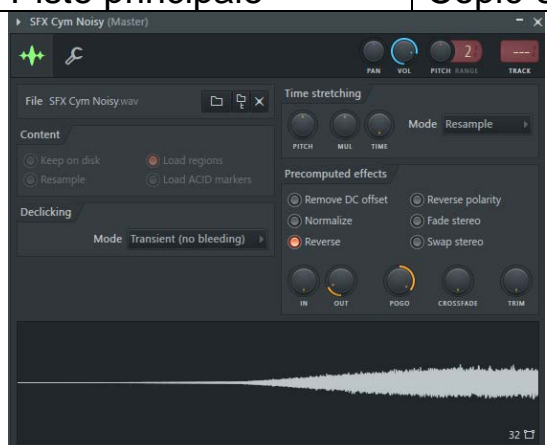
Piste principale | Copie c

SFX Cym Noisy (Master)

PAN VOL PITCH RANGE 2 TRACK ---

File SFX Cym Noisy.wav

Content
Keep on disk
Load regions
Resample
Load ACID markers

Declicking
Mode Transient (no bleeding)

Time stretching
PITCH MUL TIME
Mode Resample

Precomputed effects
Remove DC offset
Reverse polarity
Normalize
Fade stereo
Reverse
Swap stereo

IN OUT POGO CROSSFADE TRIM

32